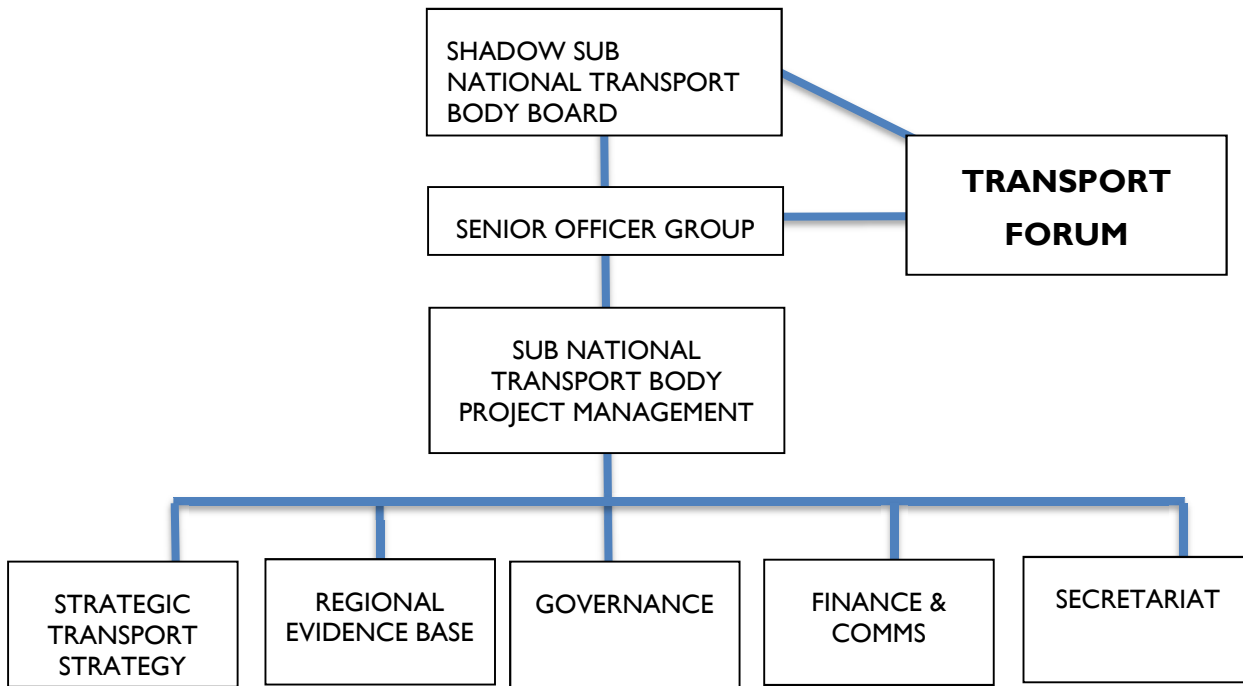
SHADOW SUB NATIONAL TRANSPORT BODY BOARD

TRANSPORT FORUM

SENIOR OFFICER GROUP

SUB NATIONAL TRANSPORT BODY PROJECT MANAGEMENT

STRATEGIC TRANSPORT STRATEGY

REGIONAL EVIDENCE BASE

GOVERNANCE

FINANCE & COMMS

SECRETARIAT